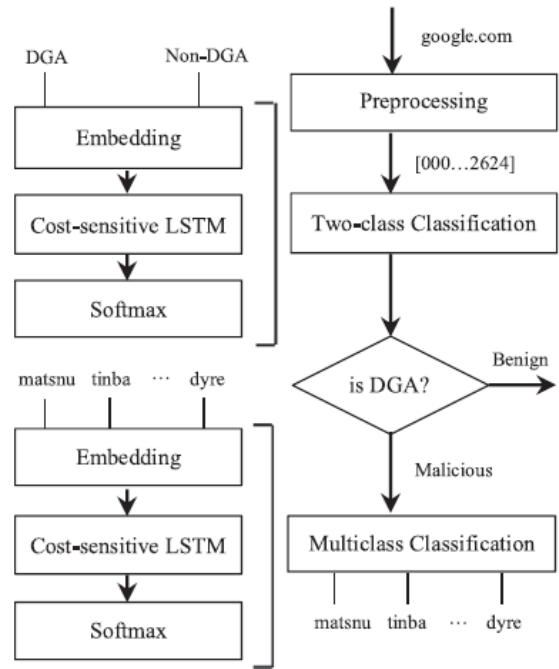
DGA

Non-DGA

Embedding

Cost-sensitive LSTM

Softmax

matsnu tinba ··· dyre

Embedding

Cost-sensitive LSTM

Softmax

google.com

Preprocessing

[000…2624]

Two-class Classification

is DGA?

Benign

Malicious

Multiclass Classification

matsnu tinba ··· dyre